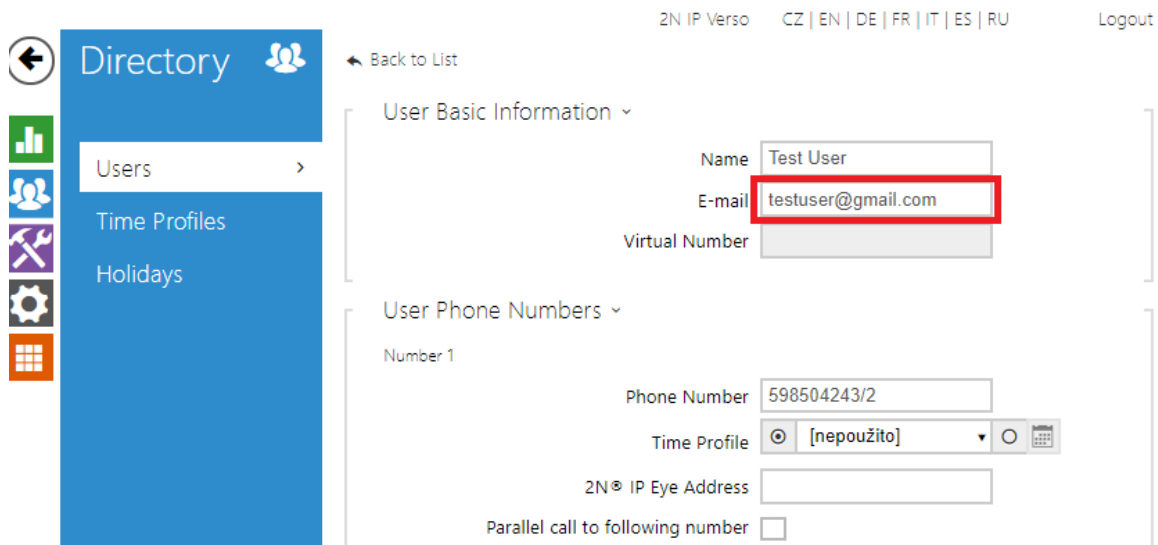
2N IP Verso CZ | EN | DE | FR | IT | ES | RU Logout

Directory

Users >
Time Profiles
Holidays

Back to List

User Basic Information

Name Test User
E-mail testuser@gmail.com
Virtual Number

User Phone Numbers

Number 1

Phone Number 598504243/2
Time Profile [nepoužito]
2N® IP Eye Address
Parallel call to following number